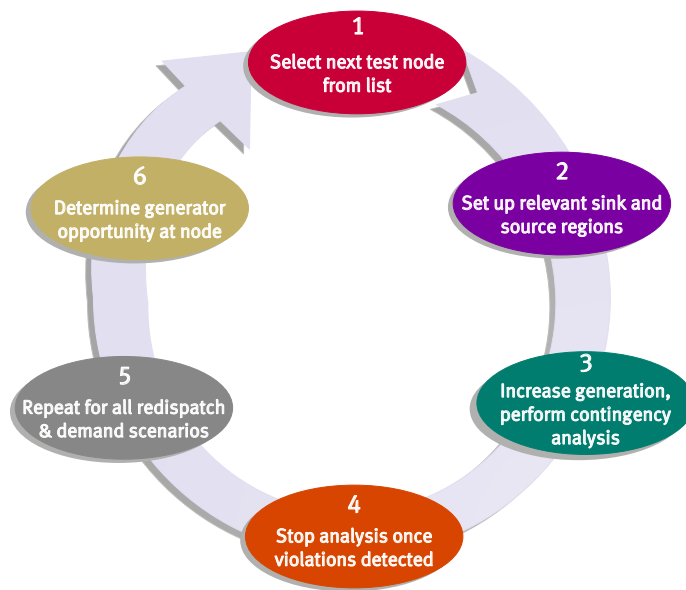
1
Select next test node from list

2
Set up relevant sink and source regions

3
Increase generation, perform contingency analysis

4
Stop analysis once violations detected

5
Repeat for all redispatch & demand scenarios

6
Determine generator opportunity at node